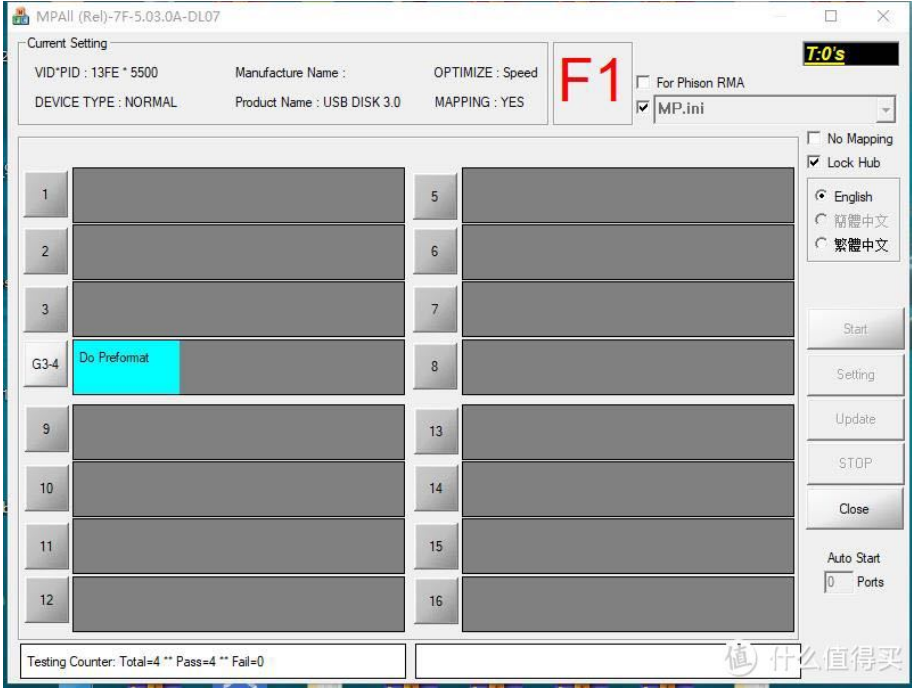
MPAll (Rel)-7F-5.03.0A-DL07

Current Setting
VID*PID : 13FE * 5500
Manufacture Name :
OPTIMIZE : Speed
DEVICE TYPE : NORMAL
Product Name : USB DISK 3.0
MAPPING : YES

F1

T:0's

For Phison RMA
MP.ini

No Mapping
Lock Hub

English
簡體中文
繁體中文

1
2
3
G3-4 Do Preformat
9
10
11
12
5
6
7
8
13
14
15
16

Start
Setting
Update
STOP
Close

Auto Start
0 Ports

Testing Counter: Total=4 ** Pass=4 ** Fail=0

值 什么值得买